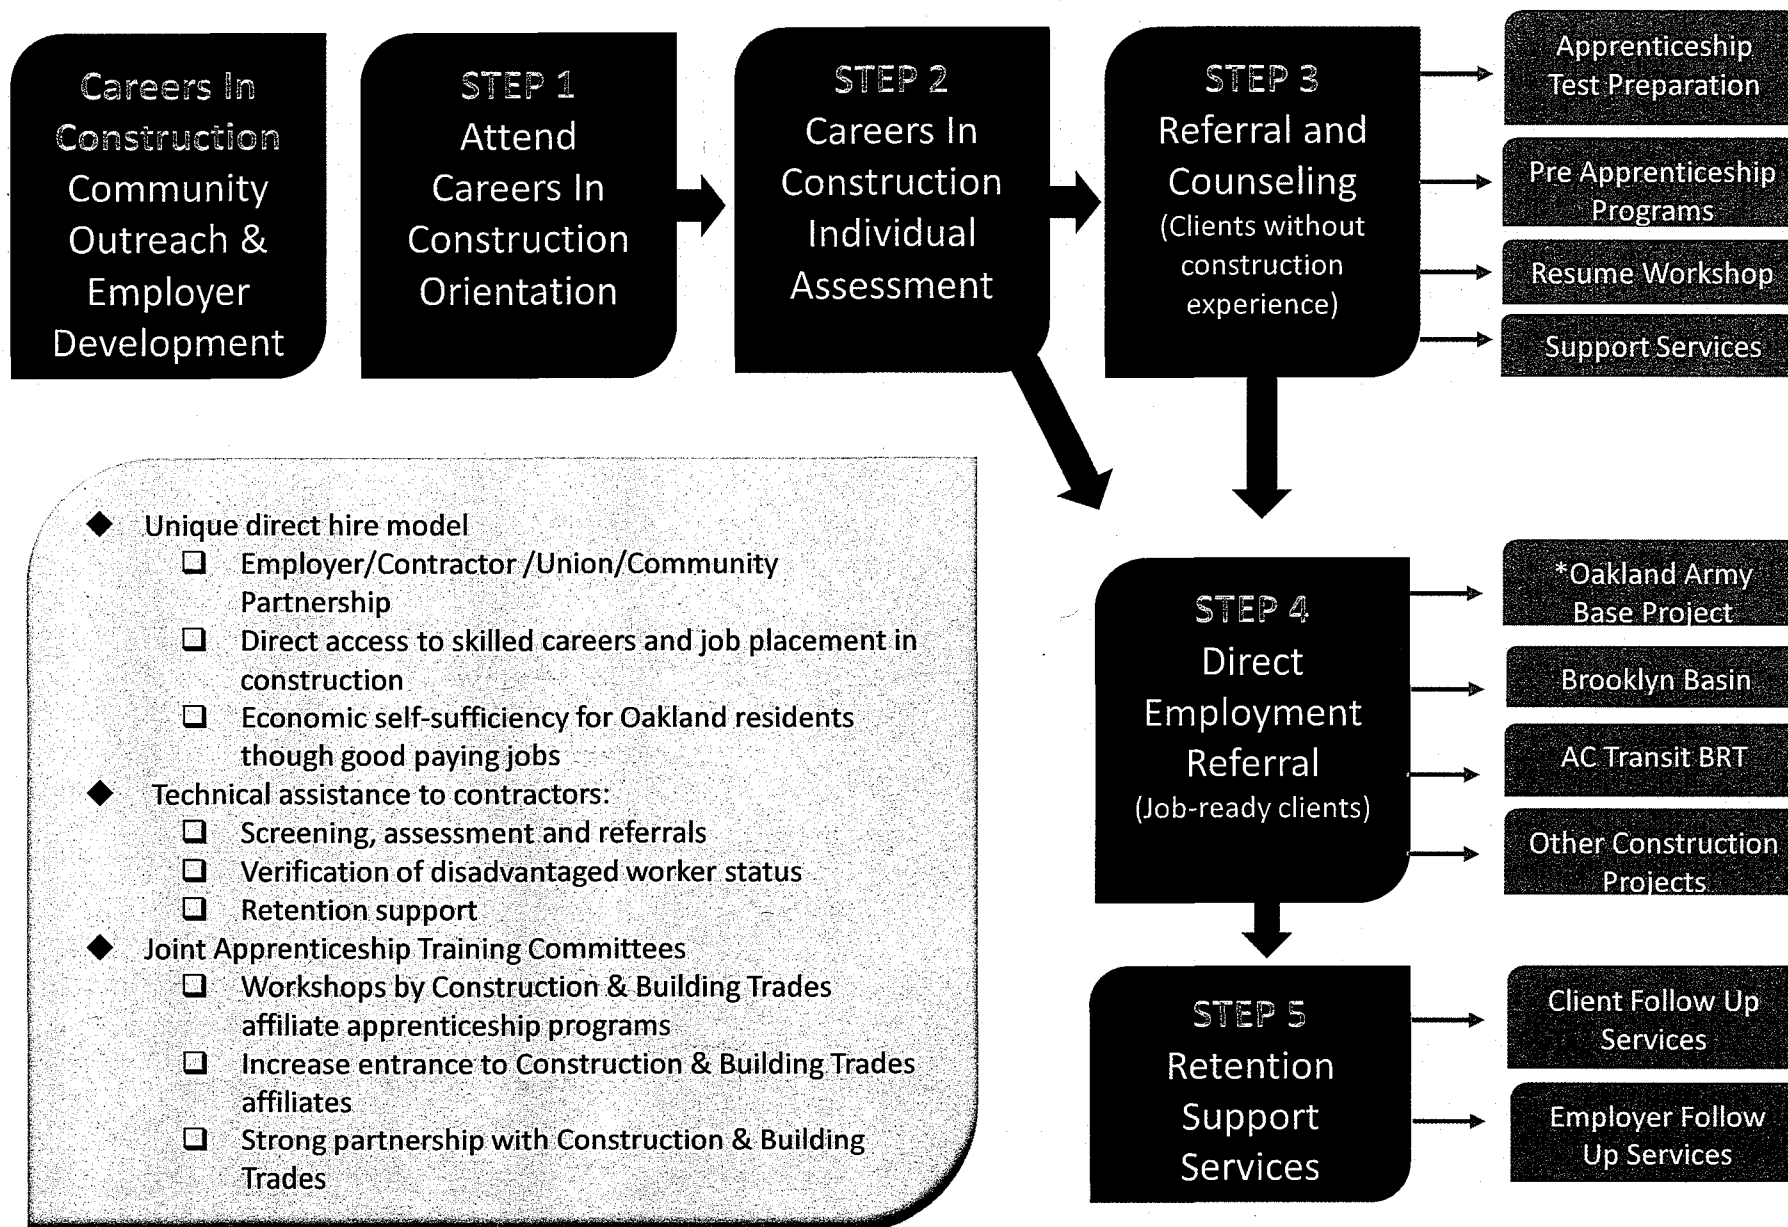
Careers In Construction Community Outreach & Employer Development

STEP 1
Attend Careers In Construction Orientation

STEP 2
Careers In Construction Individual Assessment

STEP 3
Referral and Counseling
(Clients without construction experience)

Apprenticeship Test Preparation

Pre Apprenticeship Programs

Resume Workshop

Support Services

◆ Unique direct hire model
❑ Employer/Contractor /Union/Community Partnership
❑ Direct access to skilled careers and job placement in construction
❑ Economic self-sufficiency for Oakland residents though good paying jobs
◆ Technical assistance to contractors:
❑ Screening, assessment and referrals
❑ Verification of disadvantaged worker status
❑ Retention support
◆ Joint Apprenticeship Training Committees
❑ Workshops by Construction & Building Trades affiliate apprenticeship programs
❑ Increase entrance to Construction & Building Trades affiliates
❑ Strong partnership with Construction & Building Trades

STEP 4
Direct Employment Referral
(Job-ready clients)

*Oakland Army Base Project

Brooklyn Basin

AC Transit BRT

Other Construction Projects

STEP 5
Retention Support Services

Client Follow Up Services

Employer Follow Up Services